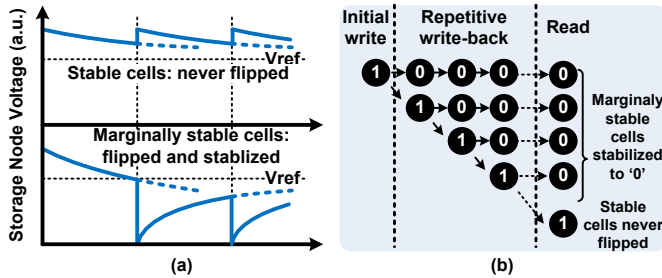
Storage Node Voltage (a.u.)

Vref

Stable cells: never flipped

Marginally stable cells: flipped and stablized

Vref

(a)

Initial write

Repetitive write-back

Read

1 0 0 0 0

1 0 0 0

1 0 0

1 0

1

Marginaly stable cells stabilized to '0'

Stable cells never flipped

(b)